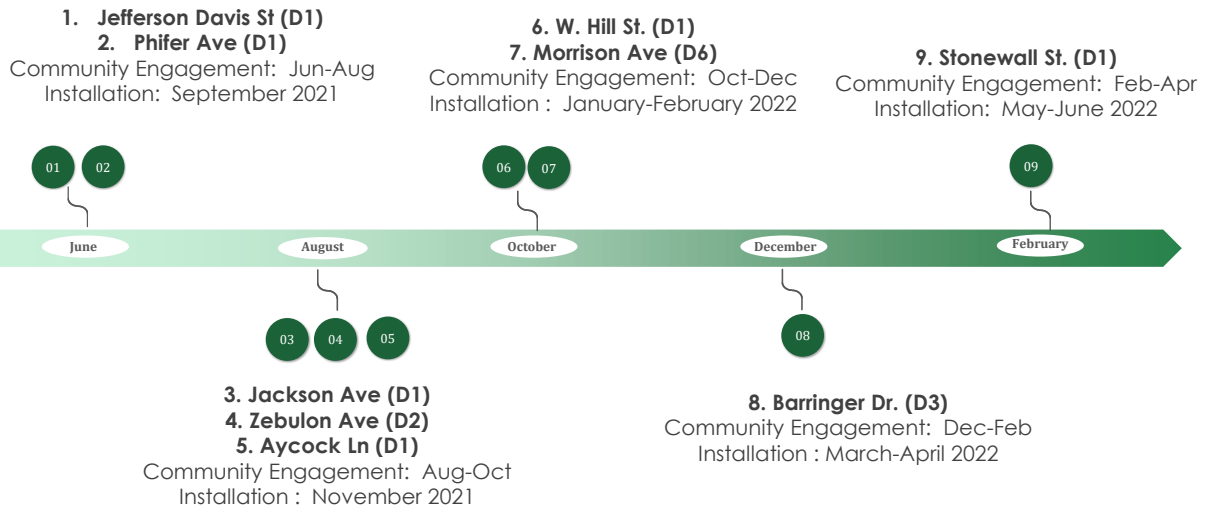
1. Jefferson Davis St (D1)
2. Phifer Ave (D1)
Community Engagement: Jun-Aug
Installation: September 2021

6. W. Hill St. (D1)
7. Morrison Ave (D6)
Community Engagement: Oct-Dec
Installation : January-February 2022

9. Stonewall St. (D1)
Community Engagement: Feb-Apr
Installation: May-June 2022

01 02

06 07

09

June

August

October

December

February

03 04 05

08

3. Jackson Ave (D1)
4. Zebulon Ave (D2)
5. Aycock Ln (D1)
Community Engagement: Aug-Oct
Installation : November 2021

8. Barringer Dr. (D3)
Community Engagement: Dec-Feb
Installation : March-April 2022